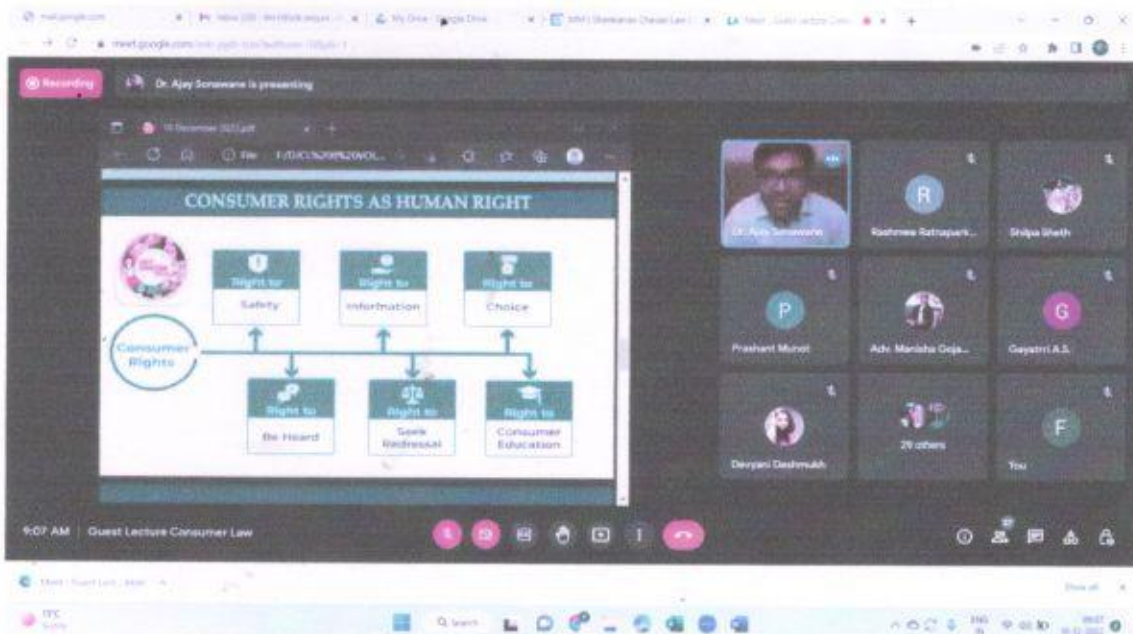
Recording
Dr. Ajay Sonawane is presenting

CONSUMER RIGHTS AS HUMAN RIGHT

Right to
Safety

Right to
Information

Right to
Choice

Consumer Rights

Right to
Be Heard

Right to
Seek Redressal

Right to
Consumer Education

Dr. Ajay Sonawane
R
Rashmee Ratnapark...
Shilpa Sheth
P
Prashant Munot
Adv. Manisha Goja...
G
Gayatri A.S.
Devyani Deshmukh
29 others
F
You

9:07 AM | Guest Lecture Consumer Law

Show all